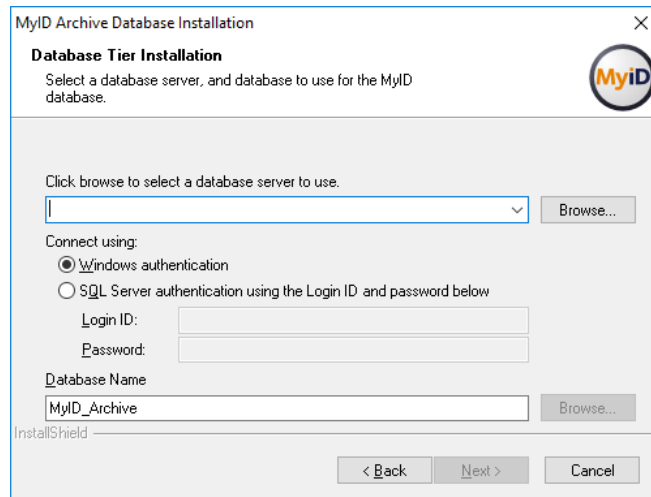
MyID Archive Database Installation

×

Database Tier Installation

Select a database server, and database to use for the MyID database.

MyID

Click browse to select a database server to use.

Browse...

Connect using:

Windows authentication

SQL Server authentication using the Login ID and password below

Login ID:

Password:

Database Name

MyID_Archive

Browse...

InstallShield

< Back

Next >

Cancel